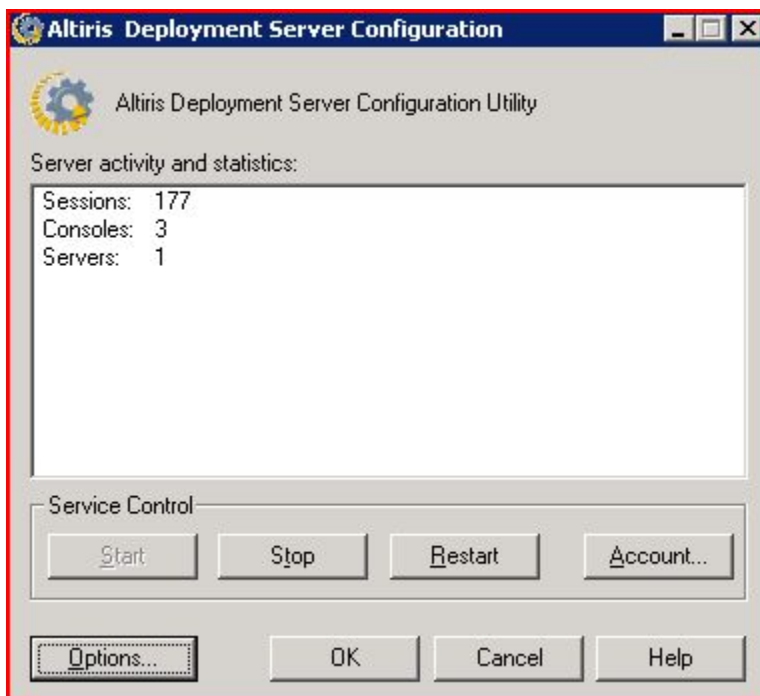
Altiris Deployment Server Configuration

Altiris Deployment Server Configuration Utility

Server activity and statistics:

Sessions: 177
Consoles: 3
Servers: 1

Service Control

Start

Stop

Restart

Account...

Options...

OK

Cancel

Help